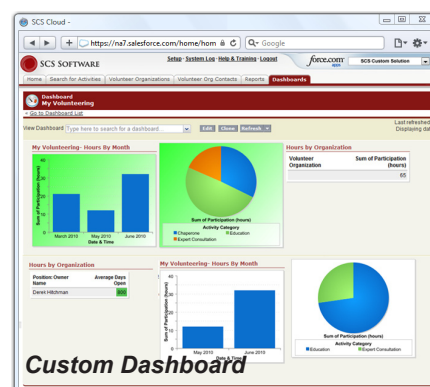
SCS Cloud -

https://na7.salesforce.com/home/hom

Google

SCS SOFTWARE

Setup · System Log · Help & Training · Logout

force.com

SCS Custom Solution

Home | Search for Activities | Volunteer Organizations | Volunteer Org Contacts | Reports | Dashboards

Dashboard
My Volunteering

« Go to Dashboard List

View Dashboard Type here to search for a dashboard...

Edit | Clone | Refresh

Last refreshed
Displaying da

My Volunteering - Hours By Month

40
30
20
10
0

Sum of Participation (hours)

March 2010 | May 2010 | June 2010

Date & Time

Sum of Participation (hours)

Activity Category

Chaperone
Education
Expert Consultation

Hours by Organization

| Volunteer Organization | Sum of Participation (hours) |
|---|---|
| | 65 |

Hours by Organization

| Position: Owner Name | Average Days Open |
|---|---|
| Derek Hitchman | 800 |

My Volunteering - Hours By Month

40
30
20
10
0

Sum of Participation (hours)

May 2010 | June 2010

Date & Time

Sum of Participation (hours)

Activity Category

Education
Expert Consultation

Custom Dashboard